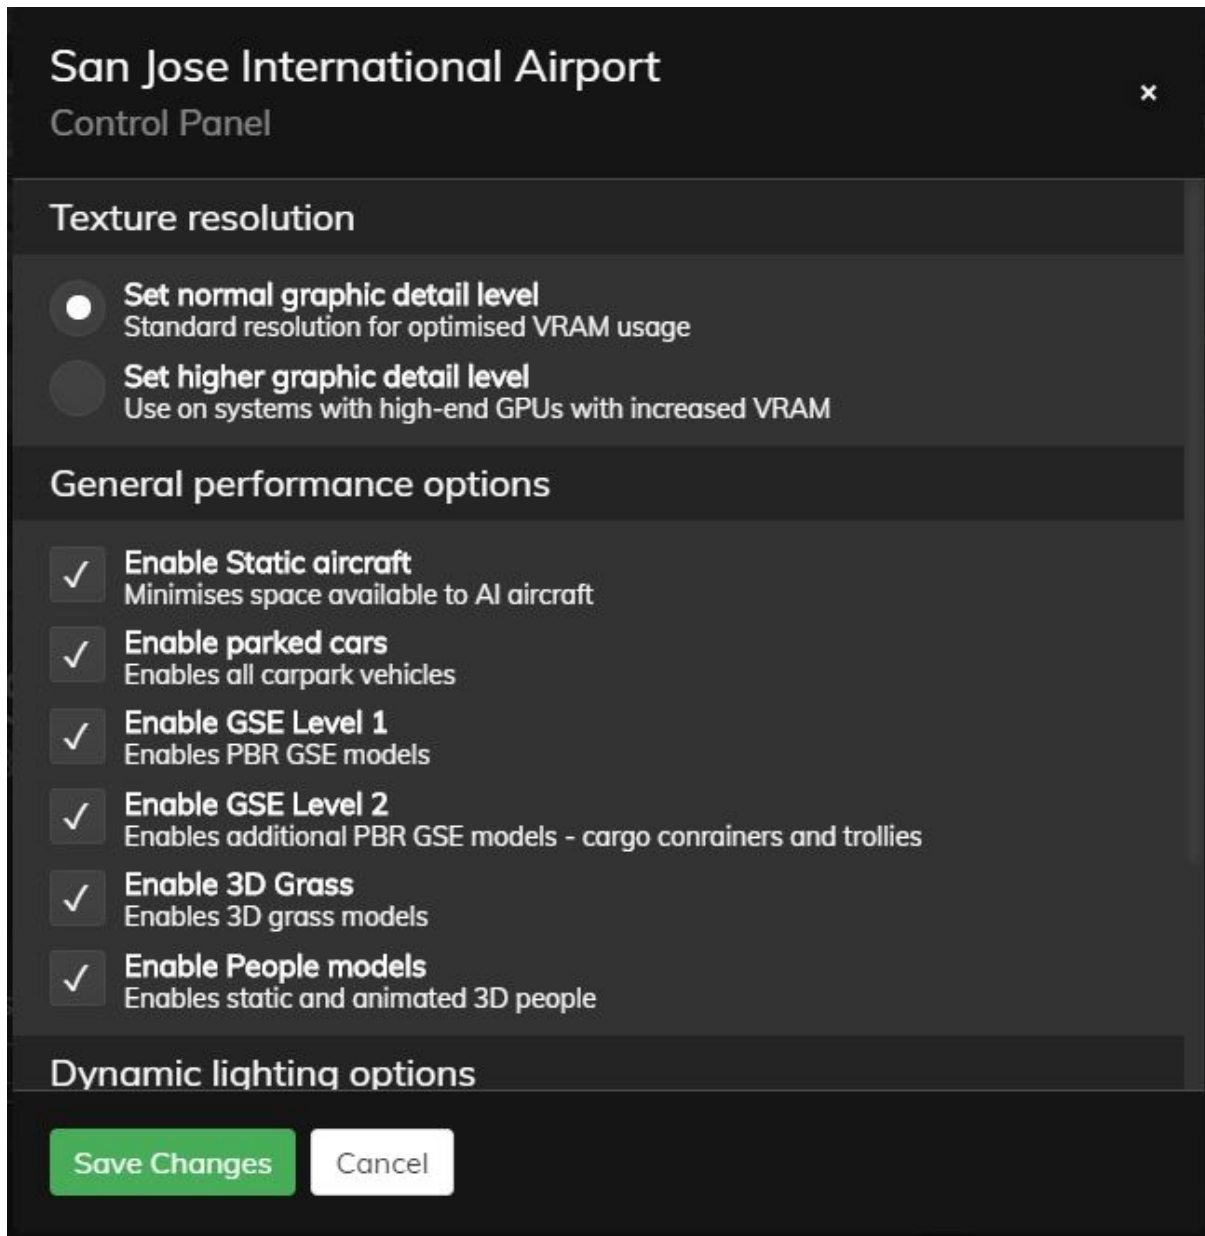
San Jose International Airport
Control Panel

×

Texture resolution

Set normal graphic detail level
Standard resolution for optimised VRAM usage

Set higher graphic detail level
Use on systems with high-end GPUs with increased VRAM

General performance options

✓ Enable Static aircraft
Minimises space available to AI aircraft

✓ Enable parked cars
Enables all carpark vehicles

✓ Enable GSE Level 1
Enables PBR GSE models

✓ Enable GSE Level 2
Enables additional PBR GSE models - cargo conrainers and trollies

✓ Enable 3D Grass
Enables 3D grass models

✓ Enable People models
Enables static and animated 3D people

Dynamic lighting options

Save Changes

Cancel